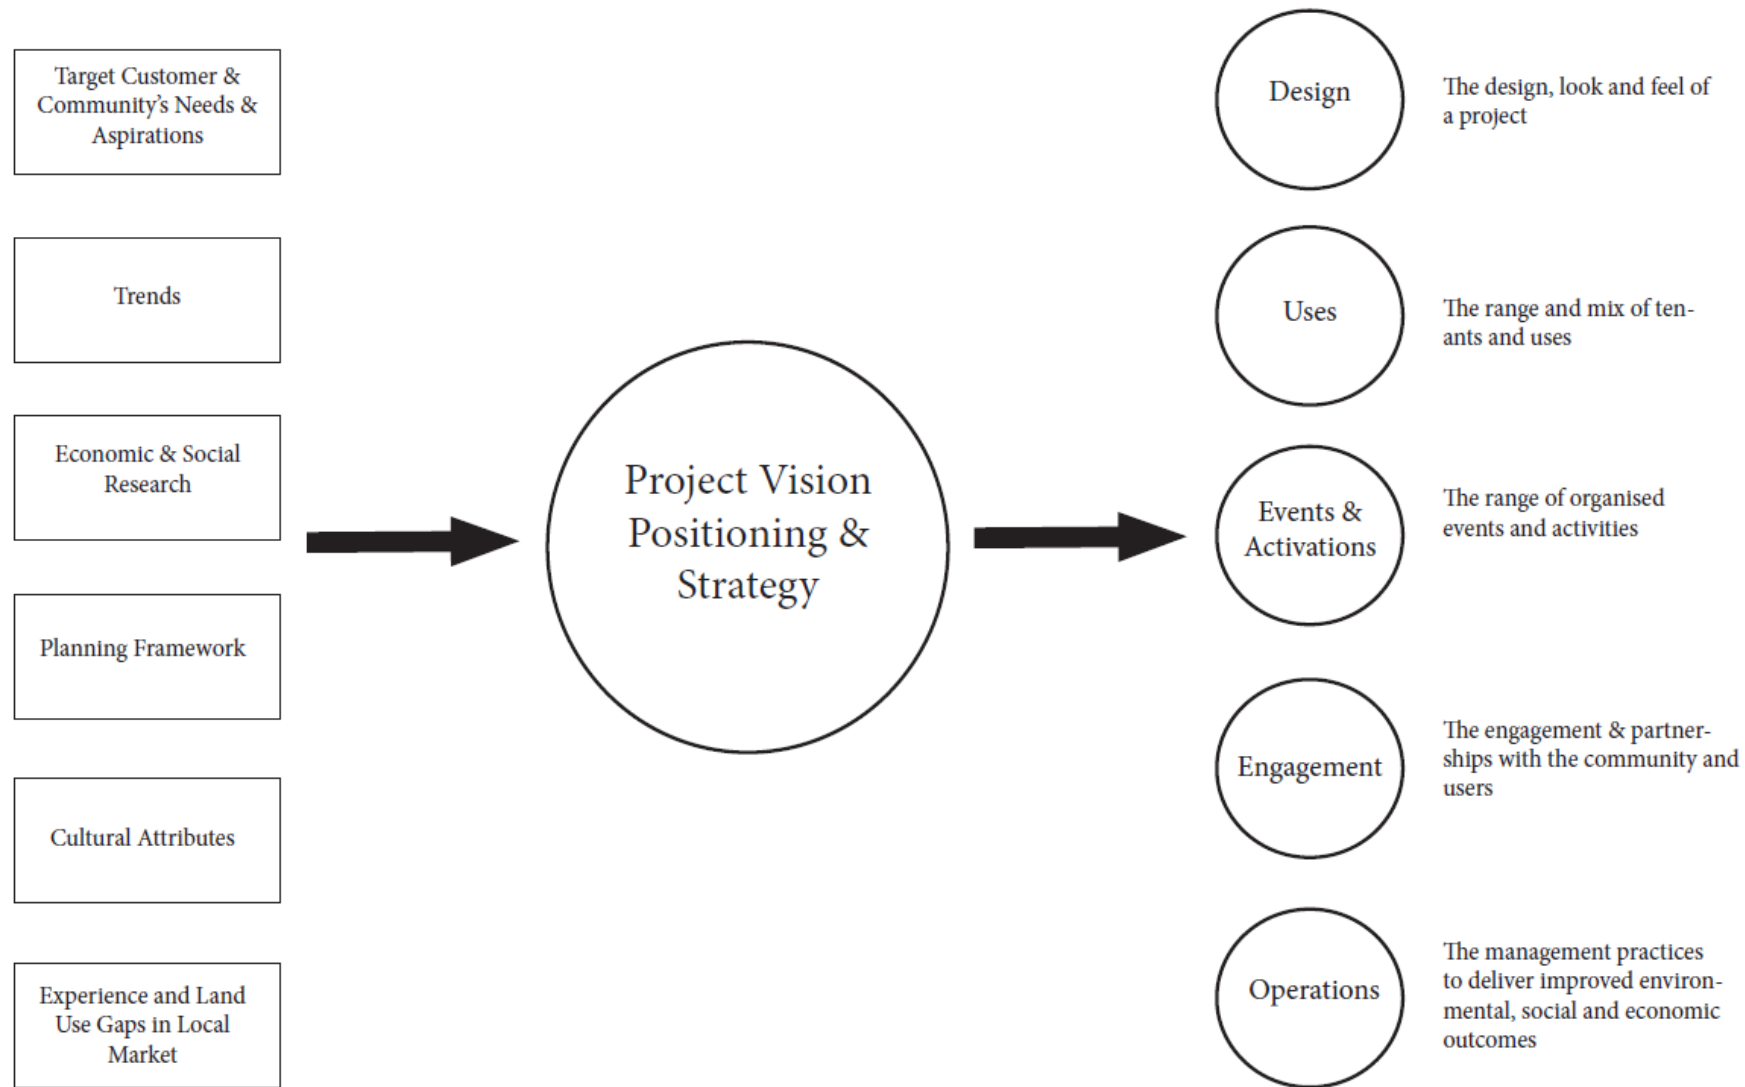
Target Customer & Community's Needs & Aspirations

Trends

Economic & Social Research

Planning Framework

Cultural Attributes

Experience and Land Use Gaps in Local Market

Project Vision Positioning & Strategy

Design

The design, look and feel of a project

Uses

The range and mix of tenants and uses

Events & Activations

The range of organised events and activities

Engagement

The engagement & partnerships with the community and users

Operations

The management practices to deliver improved environmental, social and economic outcomes